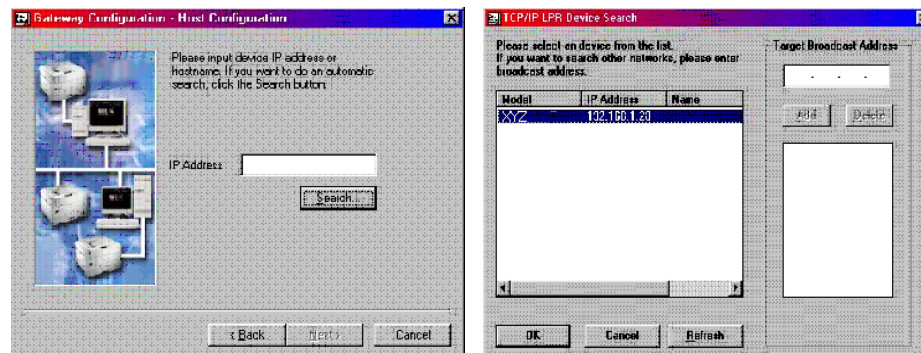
Gateway Configuration - Host Configuration

Please input device IP address or hostname. If you want to do an automatic search, click the Search button.

IP Address

Search...

< Back

Next >

Cancel

TCP/IP LPR Device Search

Please select on device from the list. If you want to search other networks, please enter broadcast address.

| Model | IP Address | Name |
|---|---|---|
| XYZ | 192.168.1.20 | |

Target Broadcast Address

. . .

Add

Delete

OK

Cancel

Refresh